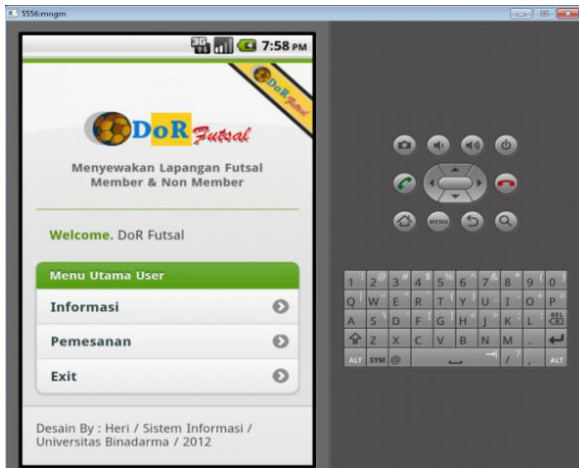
5556:mngm

3G 7:58 PM

DoR Futsal

DoR Futsal

Menyewakan Lapangan Futsal
Member & Non Member

Welcome. DoR Futsal

Menu Utama User

Informasi

Pemesanan

Exit

Desain By : Heri / Sistem Informasi / Universitas Binadarma / 2012

MENU

1 2 3 4 5 6 7 8 9 0
Q W E R T Y U I O P
A S D F G H J K L DEL
Z X C V B N M
ALT SYM @ / , ALT